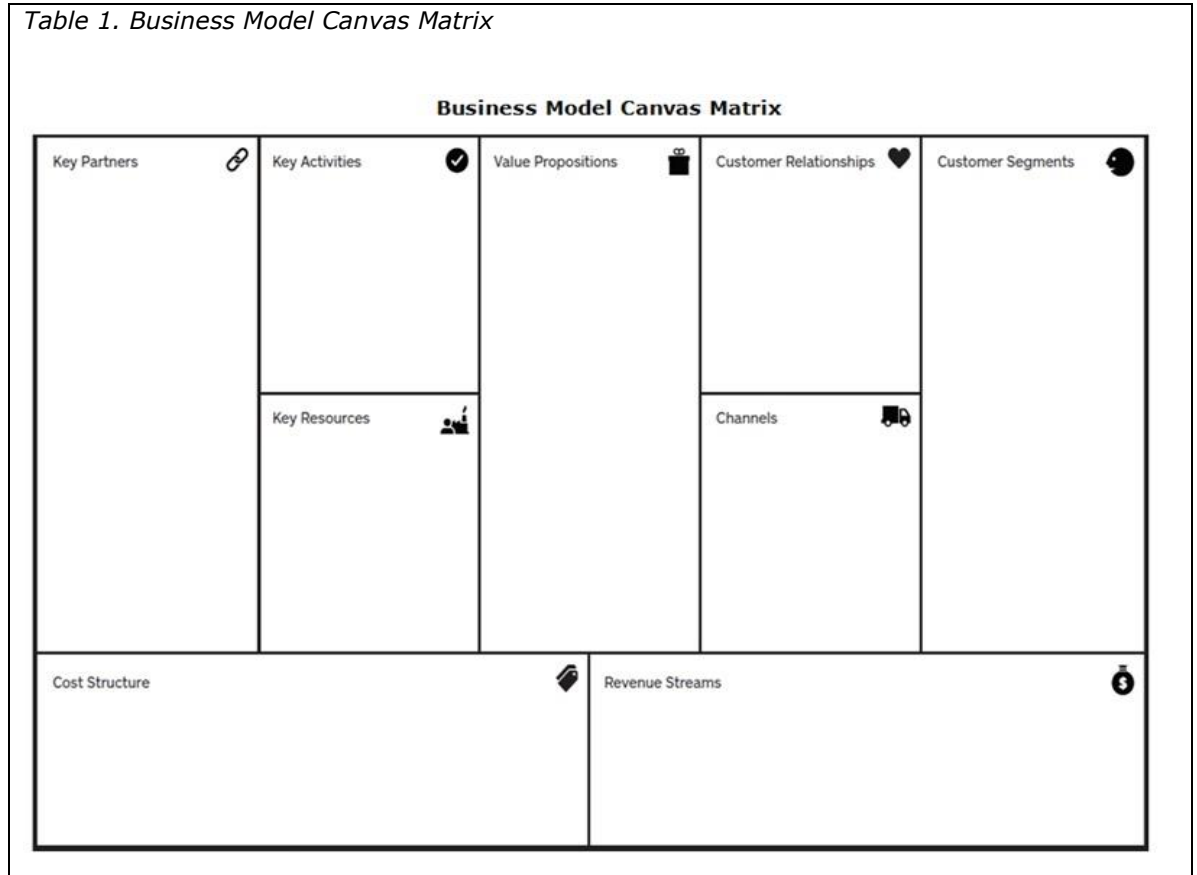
*Table 1. Business Model Canvas Matrix*

**Business Model Canvas Matrix**

Key Partners

Key Activities

Key Resources

Value Propositions

Customer Relationships

Channels

Customer Segments

Cost Structure

Revenue Streams